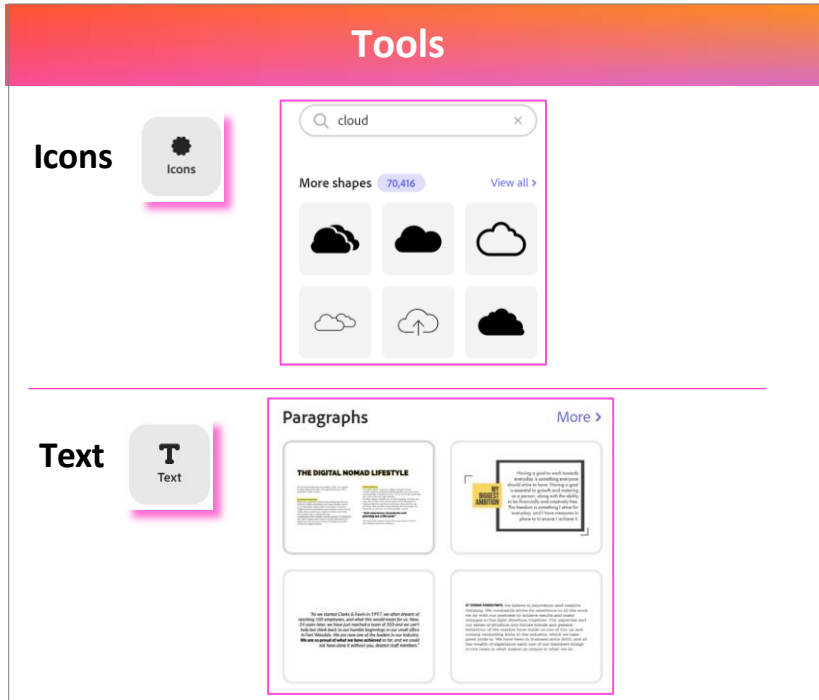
Tools

Icons

Icons

cloud

More shapes 70,416

View all >

Text

Text

Paragraphs

More >

THE DIGITAL NOMAD LIFESTYLE

Having a goal to work towards everyday is something everyone should strive to have. Having a goal is essential to growth and maturing as a person, along with the ability to be financially and creatively free. This freedom is something I strive for everyday, and I have measures in place to ensure I achieve it.

MY BIGGEST AMBITION

"As we started Clarke & Fowls in 1997, we often dreamt of reaching 100 employees, and what this would mean for us. Now, 24 years later, we have just reached a team of 350 and we can't help but think back to our humble beginnings in our small office in Fort Woodale. We are now one of the leaders in our industry. We are so proud of what we have achieved so far, and we could not have done it without you, dearest staff members."

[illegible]